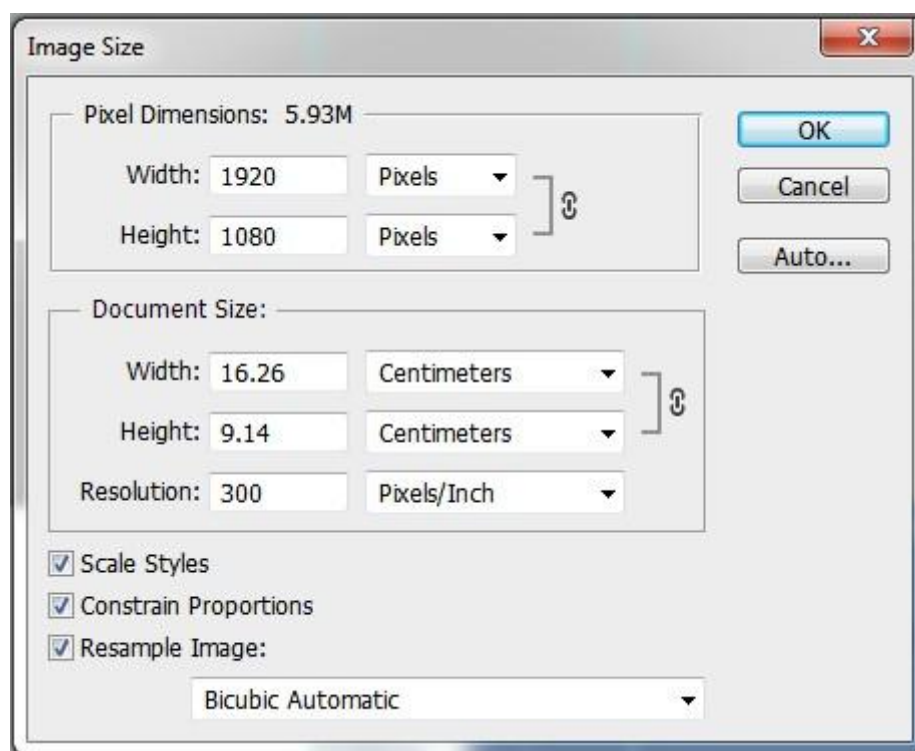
Image Size

Pixel Dimensions: 5.93M

Width: 1920 Pixels

Height: 1080 Pixels

OK

Cancel

Auto...

Document Size:

Width: 16.26 Centimeters

Height: 9.14 Centimeters

Resolution: 300 Pixels/Inch

Scale Styles

Constrain Proportions

Resample Image:

Bicubic Automatic